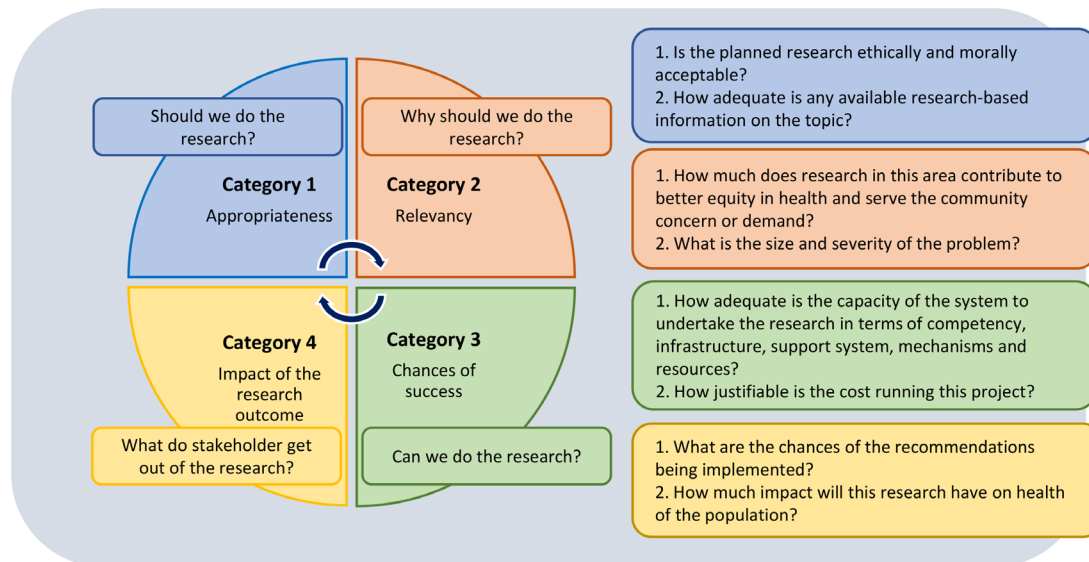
Should we do the research?

Category 1
Appropriateness

Why should we do the research?

Category 2
Relevancy

Category 4
Impact of the research outcome

What do stakeholder get out of the research?

Category 3
Chances of success

Can we do the research?

1. Is the planned research ethically and morally acceptable?
2. How adequate is any available research-based information on the topic?

1. How much does research in this area contribute to better equity in health and serve the community concern or demand?
2. What is the size and severity of the problem?

1. How adequate is the capacity of the system to undertake the research in terms of competency, infrastructure, support system, mechanisms and resources?
2. How justifiable is the cost running this project?

1. What are the chances of the recommendations being implemented?
2. How much impact will this research have on health of the population?